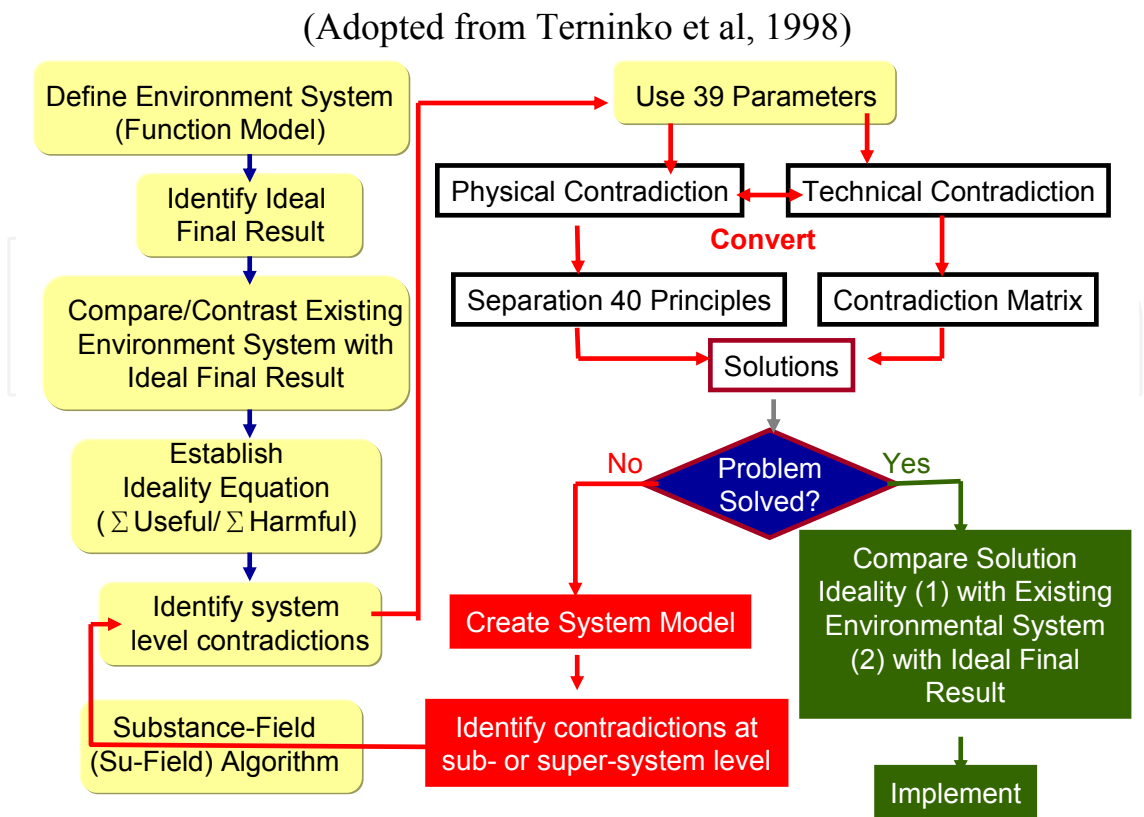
(Adopted from Terninko et al, 1998)

Define Environment System (Function Model)

Identify Ideal Final Result

Compare/Contrast Existing Environment System with Ideal Final Result

Establish Ideality Equation ( $\Sigma$ Useful/ $\Sigma$ Harmful)

Identify system level contradictions

Substance-Field (Su-Field) Algorithm

Use 39 Parameters

Physical Contradiction

Technical Contradiction

Convert

Separation 40 Principles

Contradiction Matrix

Solutions

No

Problem Solved?

Yes

Create System Model

Identify contradictions at sub- or super-system level

Compare Solution Ideality (1) with Existing Environmental System (2) with Ideal Final Result

Implement